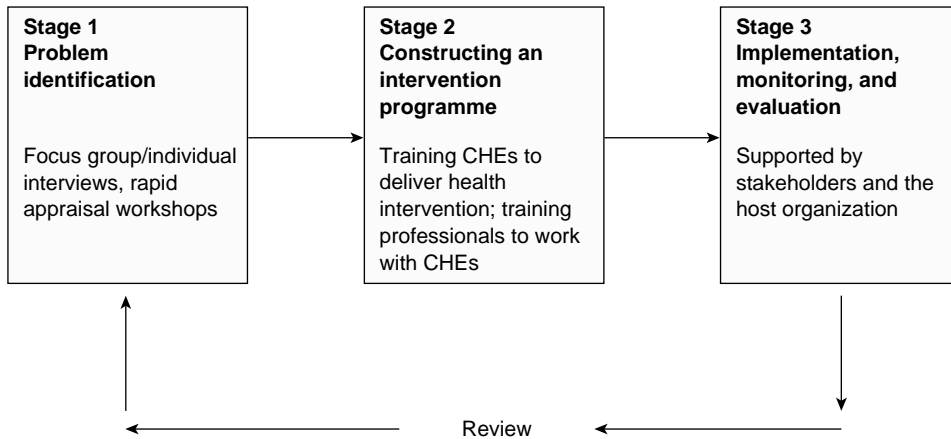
Stage 1
Problem identification

Focus group/individual interviews, rapid appraisal workshops

Stage 2
Constructing an intervention programme

Training CHEs to deliver health intervention; training professionals to work with CHEs

Stage 3
Implementation, monitoring, and evaluation

Supported by stakeholders and the host organization

Review